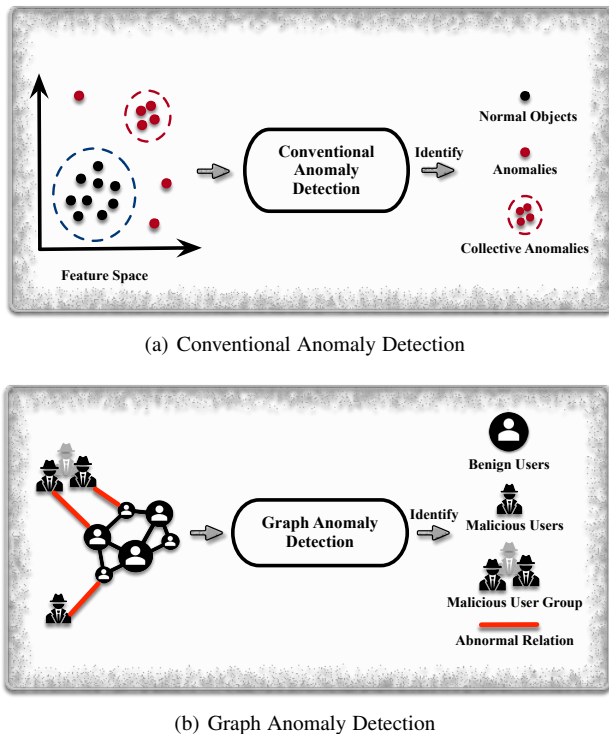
Feature Space

Conventional Anomaly Detection

Identify

Normal Objects

Anomalies

Collective Anomalies

(a) Conventional Anomaly Detection

Graph Anomaly Detection

Identify

Benign Users

Malicious Users

Malicious User Group

Abnormal Relation

(b) Graph Anomaly Detection